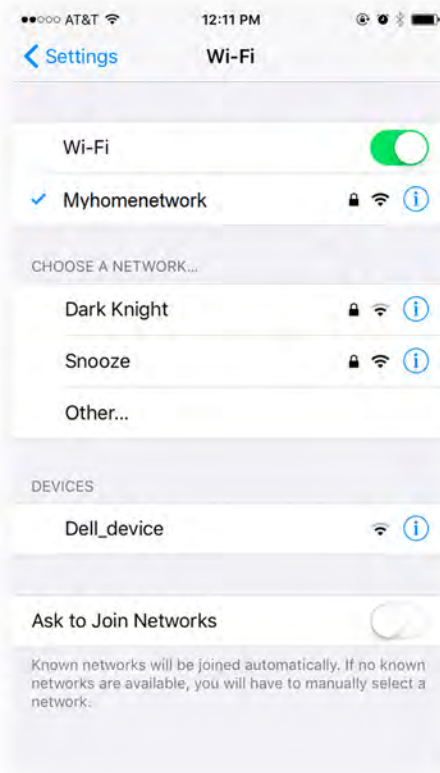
●●○○○ AT&T

12:11 PM

Settings

Wi-Fi

Wi-Fi

Myhomenetwork

CHOOSE A NETWORK...

Dark Knight

Snooze

Other...

DEVICES

Dell_device

Ask to Join Networks

Known networks will be joined automatically. If no known networks are available, you will have to manually select a network.